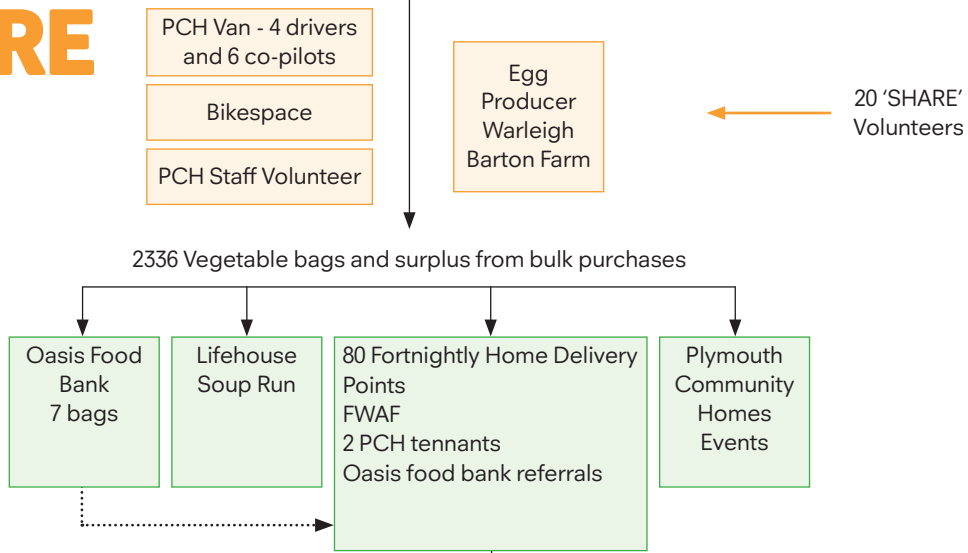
RE

PCH Van - 4 drivers and 6 co-pilots

Bikespace

PCH Staff Volunteer

Egg Producer Warleigh Barton Farm

20 'SHARE' Volunteers

2336 Vegetable bags and surplus from bulk purchases

Oasis Food Bank 7 bags

Lifehouse Soup Run

80 Fortnightly Home Delivery Points
FWAF
2 PCH tennants
Oasis food bank referrals

Plymouth Community Homes Events